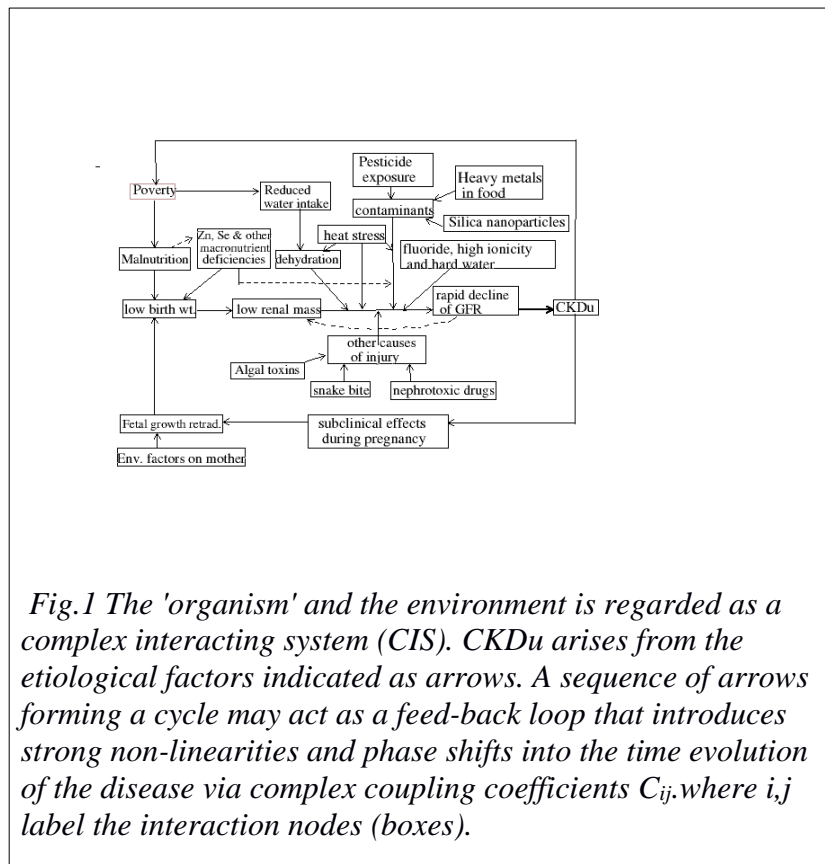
Poverty

Reduced water intake

Pesticide exposure

Heavy metals in food

contaminants

Silica nanoparticles

Malnutrition

Zn, Se & other macronutrient deficiencies

heat stress

dehydration

fluoride, high ionicity and hard water

low birth wt.

low renal mass

rapid decline of GFR

CKDu

other causes of injury

Algal toxins

snake bite

nephrotoxic drugs

Fetal growth retrad.

subclinical effects during pregnancy

Env. factors on mother

Fig.1 The 'organism' and the environment is regarded as a complex interacting system (CIS). CKDu arises from the etiological factors indicated as arrows. A sequence of arrows forming a cycle may act as a feed-back loop that introduces strong non-linearities and phase shifts into the time evolution of the disease via complex coupling coefficients $C_{ij}$.where i,j label the interaction nodes (boxes).